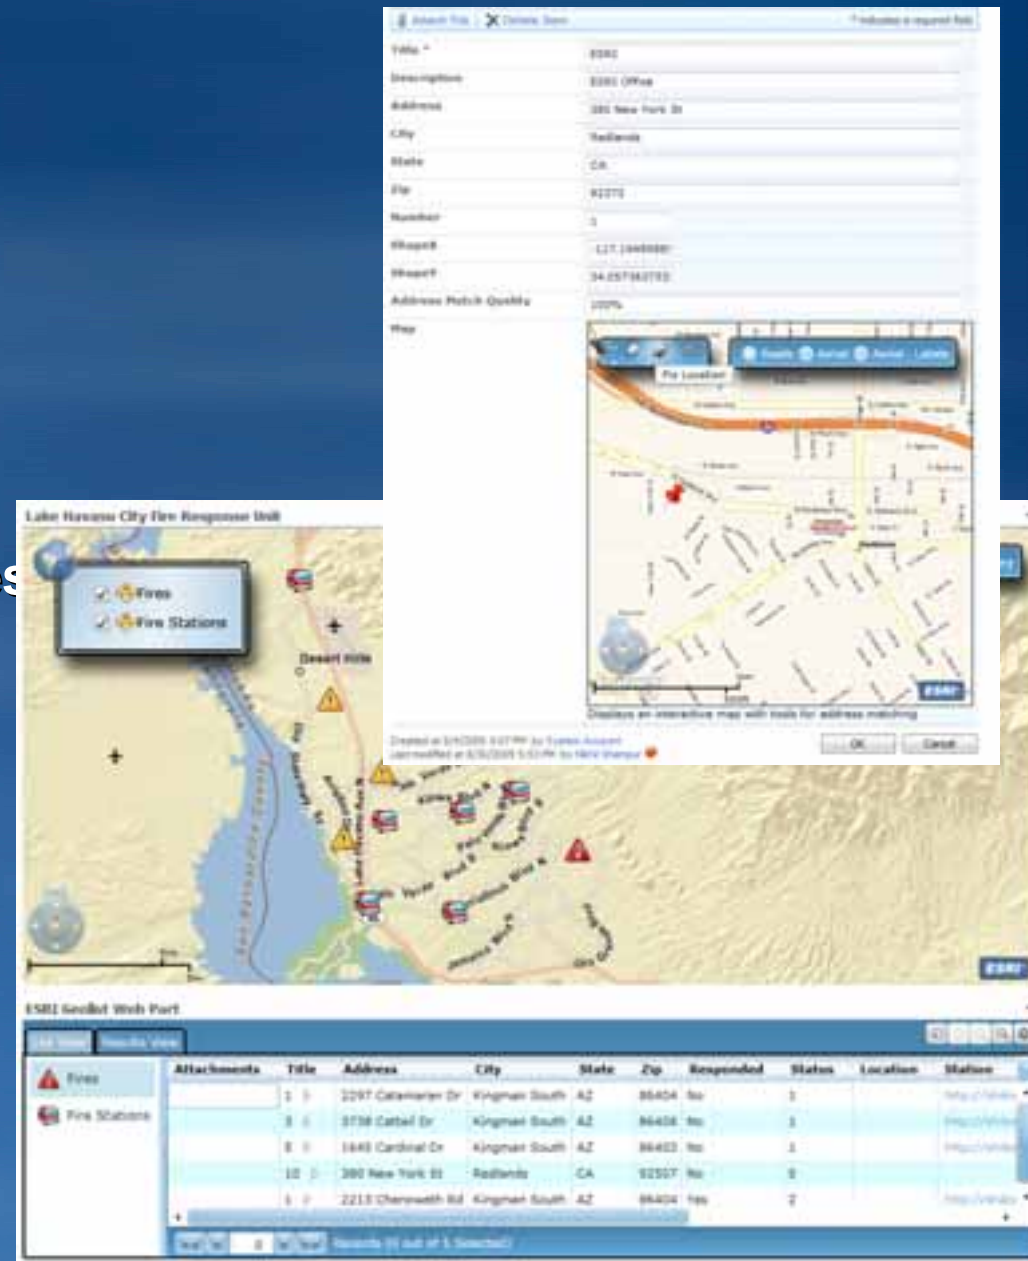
Attach File | Delete Item * indicates a required field

| | |
|---|---|
| Title * | ESRI |
| Description | ESRI Office |
| Address | 380 New York St |
| City | Redlands |
| State | CA |
| Zip | 92373 |
| Number | 1 |
| ShapeX | -117.19 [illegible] |
| ShapeY | 34.057 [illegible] |
| Address Match Quality | 100% |
| Map | |

Roads Aerial Aerial - Labels

Pin Location

ESRI

Displays an interactive map with tools for address matching

Created at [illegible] by System Account
Last modified at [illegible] by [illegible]

OK Cancel

Lake Havasu City Fire Response Unit

Fires
Fire Stations

Desert Hills

ESRI

ESRI GeoList Web Part

List View Results View

Fires
Fire Stations

| Attachments | Title | Address | City | State | Zip | Responded | Status | Location | Station |
|---|---|---|---|---|---|---|---|---|---|
| | 1 | 2297 Catamaran Dr | Kingman South | AZ | 86404 | No | 1 | | http://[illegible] |
| | 3 | 3738 Catbail Dr | Kingman South | AZ | 86406 | No | 1 | | http://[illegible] |
| | 8 | 1640 Cardinal Dr | Kingman South | AZ | 86403 | No | 1 | | http://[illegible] |
| | 10 | 380 New York St | Redlands | CA | 92307 | No | 5 | | |
| | 1 | 2213 Chenoweth Rd | Kingman South | AZ | 86404 | Yes | 2 | | http://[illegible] |

Records (0 out of 5 Selected)